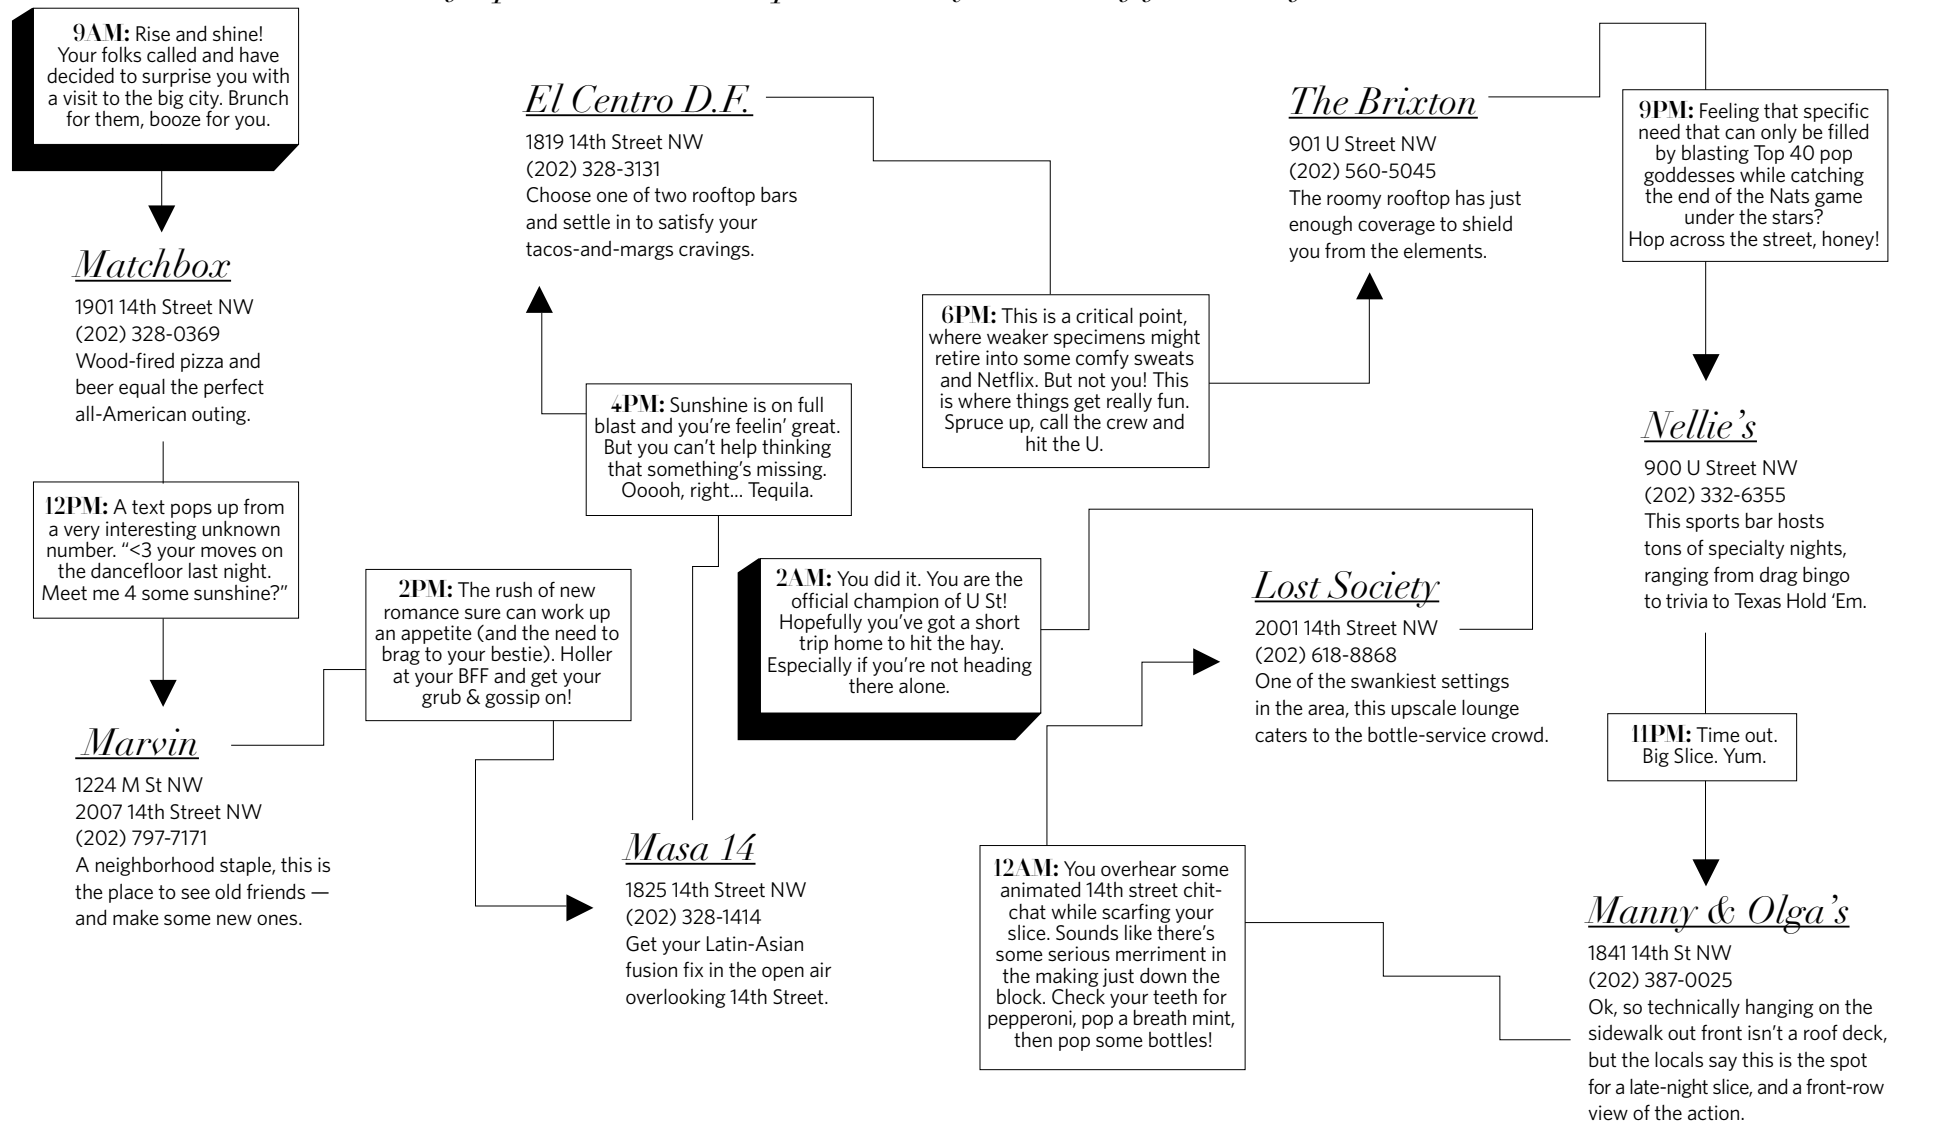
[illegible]

9AM: Rise and shine! Your folks called and have decided to surprise you with a visit to the big city. Brunch for them, booze for you.

Matchbox
1901 14th Street NW
(202) 328-0369
Wood-fired pizza and beer equal the perfect all-American outing.

12PM: A text pops up from a very interesting unknown number. "<3 your moves on the dancefloor last night. Meet me 4 some sunshine?"

Marvin
1224 M St NW
2007 14th Street NW
(202) 797-7171
A neighborhood staple, this is the place to see old friends — and make some new ones.

2PM: The rush of new romance sure can work up an appetite (and the need to brag to your bestie). Holler at your BFF and get your grub & gossip on!

Masa 14
1825 14th Street NW
(202) 328-1414
Get your Latin-Asian fusion fix in the open air overlooking 14th Street.

4PM: Sunshine is on full blast and you're feelin' great. But you can't help thinking that something's missing. Ooooh, right... Tequila.

El Centro D.F.
1819 14th Street NW
(202) 328-3131
Choose one of two rooftop bars and settle in to satisfy your tacos-and-margs cravings.

6PM: This is a critical point, where weaker specimens might retire into some comfy sweats and Netflix. But not you! This is where things get really fun. Spruce up, call the crew and hit the U.

The Brixton
901 U Street NW
(202) 560-5045
The roomy rooftop has just enough coverage to shield you from the elements.

9PM: Feeling that specific need that can only be filled by blasting Top 40 pop goddesses while catching the end of the Nats game under the stars? Hop across the street, honey!

Nellie's
900 U Street NW
(202) 332-6355
This sports bar hosts tons of specialty nights, ranging from drag bingo to trivia to Texas Hold 'Em.

11PM: Time out. Big Slice. Yum.

Manny & Olga's
1841 14th St NW
(202) 387-0025
Ok, so technically hanging on the sidewalk out front isn't a roof deck, but the locals say this is the spot for a late-night slice, and a front-row view of the action.

12AM: You overhear some animated 14th street chit-chat while scarfing your slice. Sounds like there's some serious merriment in the making just down the block. Check your teeth for pepperoni, pop a breath mint, then pop some bottles!

Lost Society
2001 14th Street NW
(202) 618-8868
One of the swankiest settings in the area, this upscale lounge caters to the bottle-service crowd.

2AM: You did it. You are the official champion of U St! Hopefully you've got a short trip home to hit the hay. Especially if you're not heading there alone.